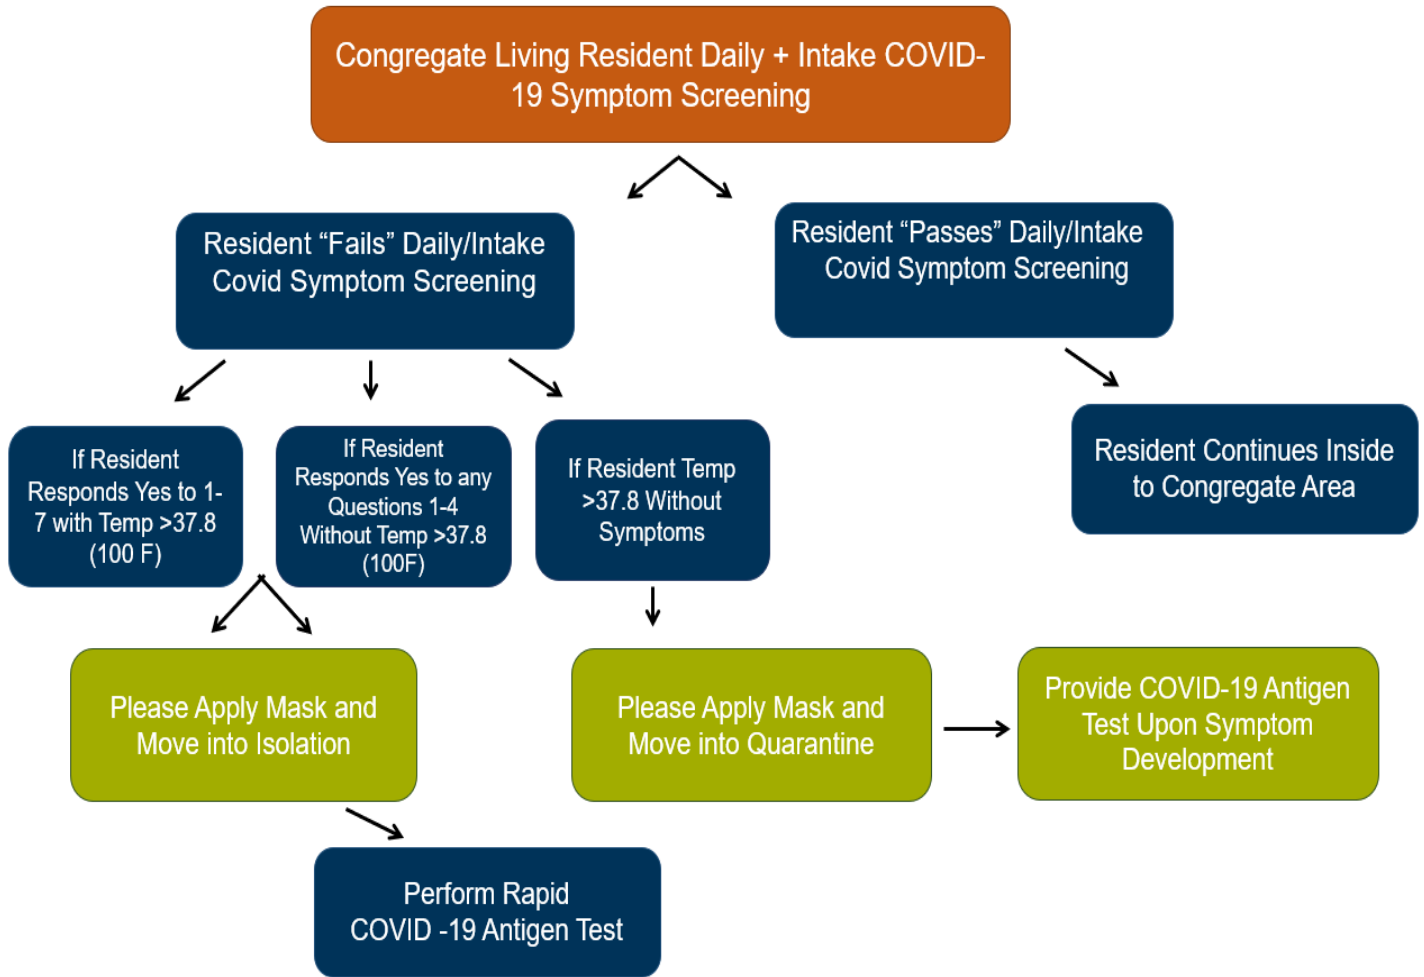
Congregate Living Resident Daily + Intake COVID-19 Symptom Screening

Resident “Fails” Daily/Intake Covid Symptom Screening

Resident “Passes” Daily/Intake Covid Symptom Screening

If Resident Responds Yes to 1-7 with Temp >37.8 (100 F)

If Resident Responds Yes to any Questions 1-4 Without Temp >37.8 (100F)

If Resident Temp >37.8 Without Symptoms

Resident Continues Inside to Congregate Area

Please Apply Mask and Move into Isolation

Please Apply Mask and Move into Quarantine

Provide COVID-19 Antigen Test Upon Symptom Development

Perform Rapid COVID -19 Antigen Test